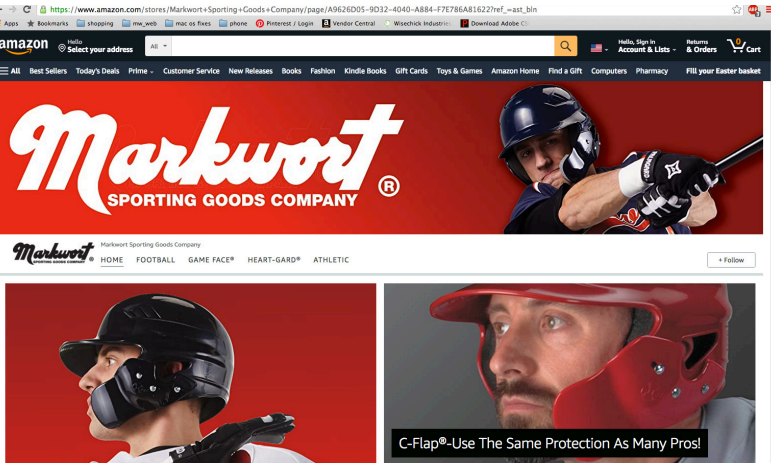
https://www.amazon.com/stores/Markwort+Sporting+Goods+Company/page/A9626D05-9D32-4040-A884-F7E786A81622?ref_=ast_bln

Apps Bookmarks shopping mw_web mac os fixes phone Pinterest / Login Vendor Central Wisechick Industries Download Adobe CS

amazon Hello Select your address All Hello, Sign in Account & Lists Returns & Orders 0 Cart

All Best Sellers Today's Deals Prime Customer Service New Releases Books Fashion Kindle Books Gift Cards Toys & Games Amazon Home Find a Gift Computers Pharmacy Fill your Easter basket

Markwort SPORTING GOODS COMPANY ®

Markwort SPORTING GOODS COMPANY Markwort Sporting Goods Company

HOME FOOTBALL GAME FACE® HEART-GARD® ATHLETIC

+ Follow

C-Flap®-Use The Same Protection As Many Pros!